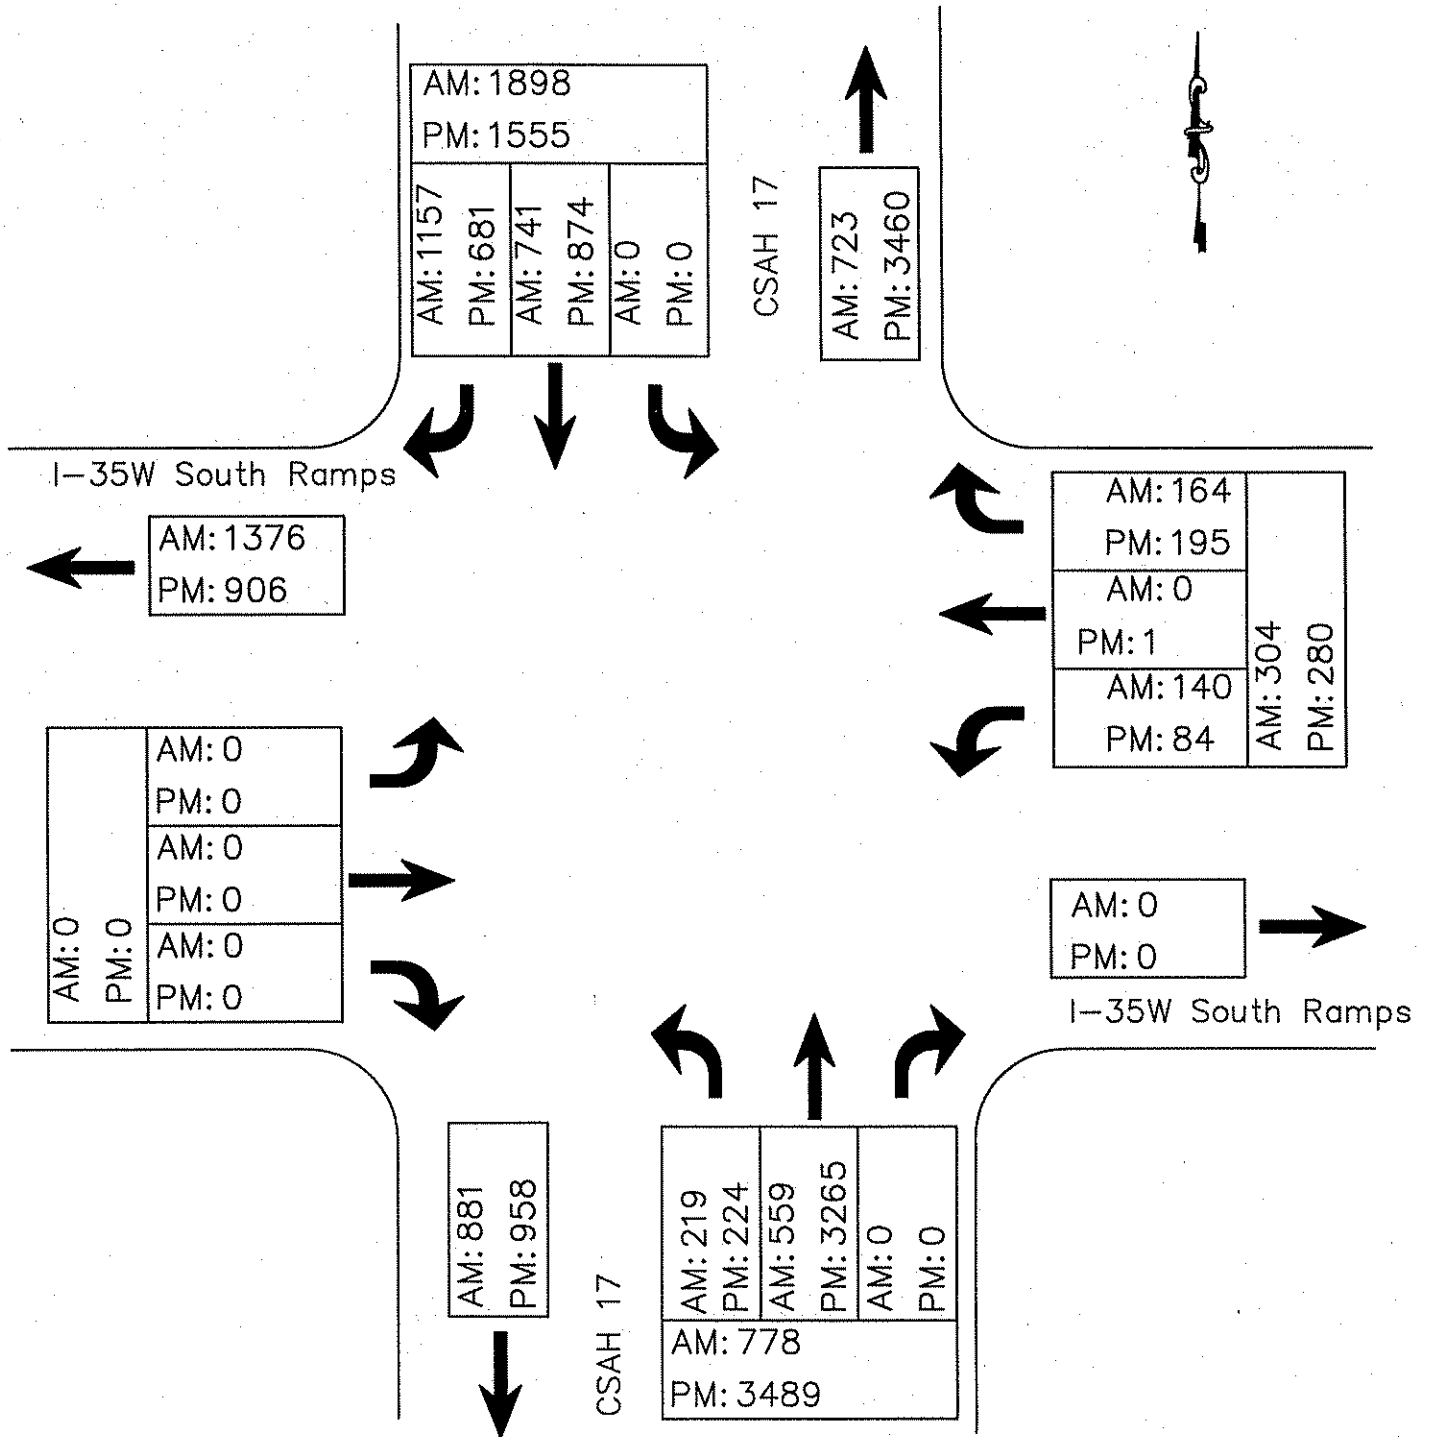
AM: 1898
PM: 1555

AM: 1157
PM: 681

AM: 741
PM: 874

AM: 0
PM: 0

CSAH 17

AM: 723
PM: 3460

I-35W South Ramps

AM: 1376
PM: 906

AM: 164
PM: 195

AM: 0
PM: 1

AM: 140
PM: 84

AM: 304
PM: 280

AM: 0
PM: 0

AM: 0
PM: 0

AM: 0
PM: 0

AM: 0
PM: 0

AM: 0
PM: 0

I-35W South Ramps

AM: 881
PM: 958

CSAH 17

AM: 219
PM: 224

AM: 559
PM: 3265

AM: 0
PM: 0

AM: 778
PM: 3489